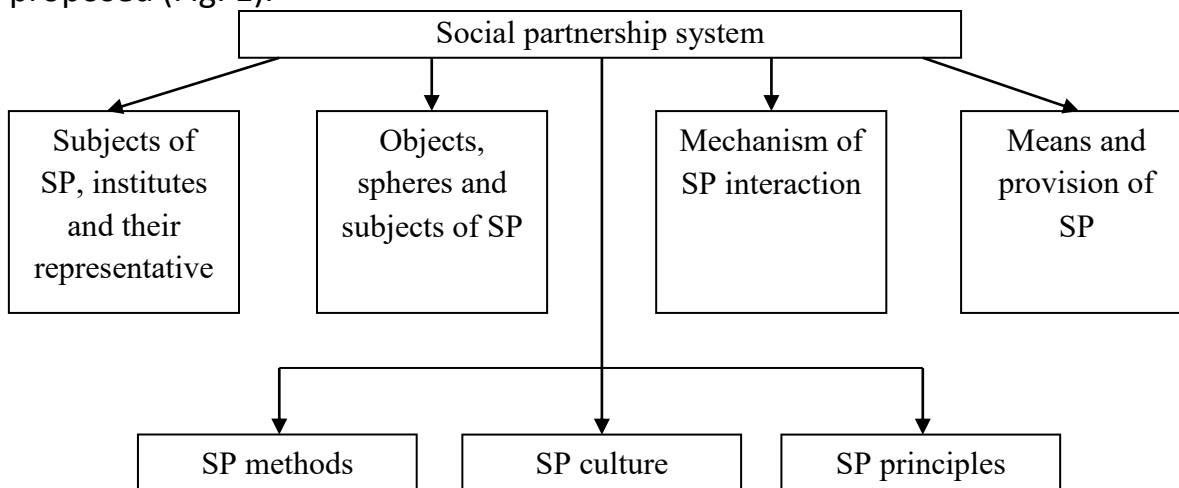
proposed (Fig. 1).

Social partnership system

Subjects of SP, institutes and their representative

Objects, spheres and subjects of SP

Mechanism of SP interaction

Means and provision of SP

SP methods

SP culture

SP principles